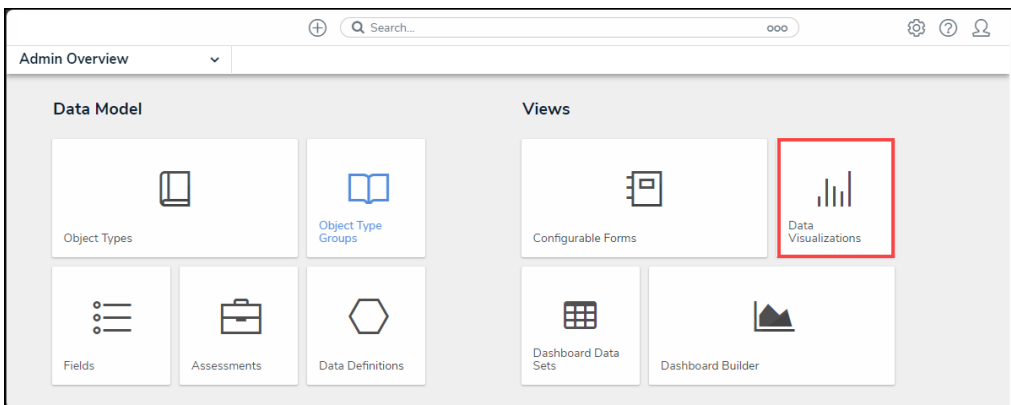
Search...

ooo

Admin Overview

Data Model

Object Types

Object Type Groups

Fields

Assessments

Data Definitions

Views

Configurable Forms

Data Visualizations

Dashboard Data Sets

Dashboard Builder